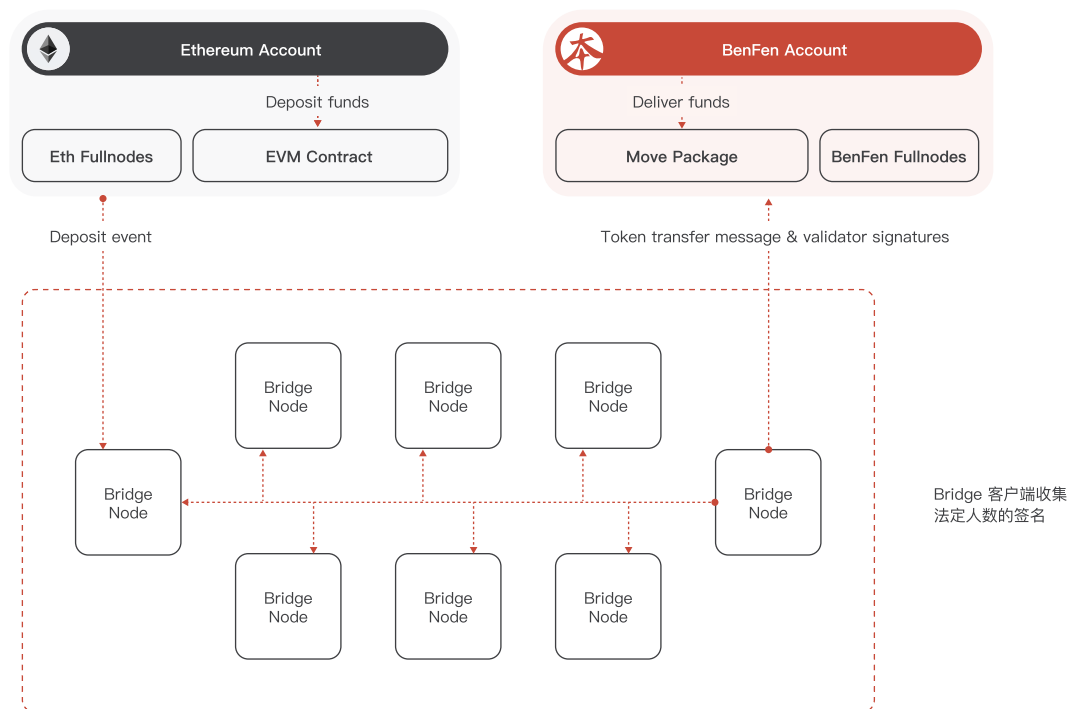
Ethereum Account

Deposit funds

Eth Fullnodes

EVM Contract

BenFen Account

Deliver funds

Move Package

BenFen Fullnodes

Deposit event

Token transfer message & validator signatures

Bridge Node

Bridge Node

Bridge Node

Bridge Node

Bridge Node

Bridge Node

Bridge Node

Bridge Node

Bridge 客户端收集法定人数的签名